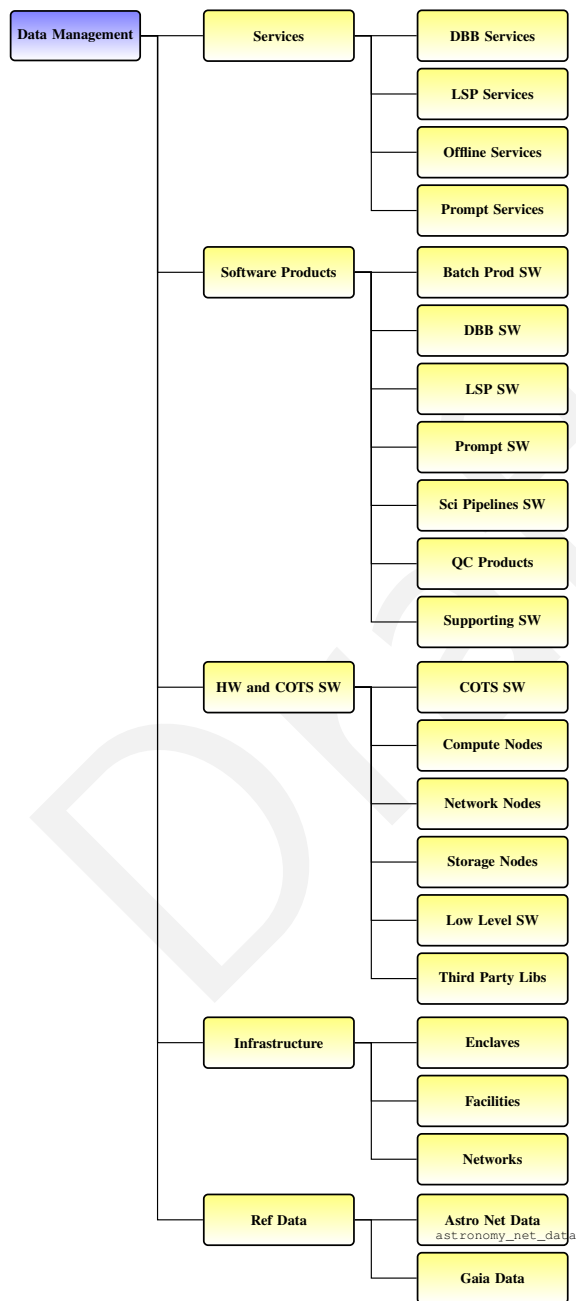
Data Management

Services

DBB Services

LSP Services

Offline Services

Prompt Services

Software Products

Batch Prod SW

DBB SW

LSP SW

Prompt SW

Sci Pipelines SW

QC Products

Supporting SW

HW and COTS SW

COTS SW

Compute Nodes

Network Nodes

Storage Nodes

Low Level SW

Third Party Libs

Infrastructure

Enclaves

Facilities

Networks

Ref Data

Astro Net Data
astronomy_net_data

Gaia Data

Draft